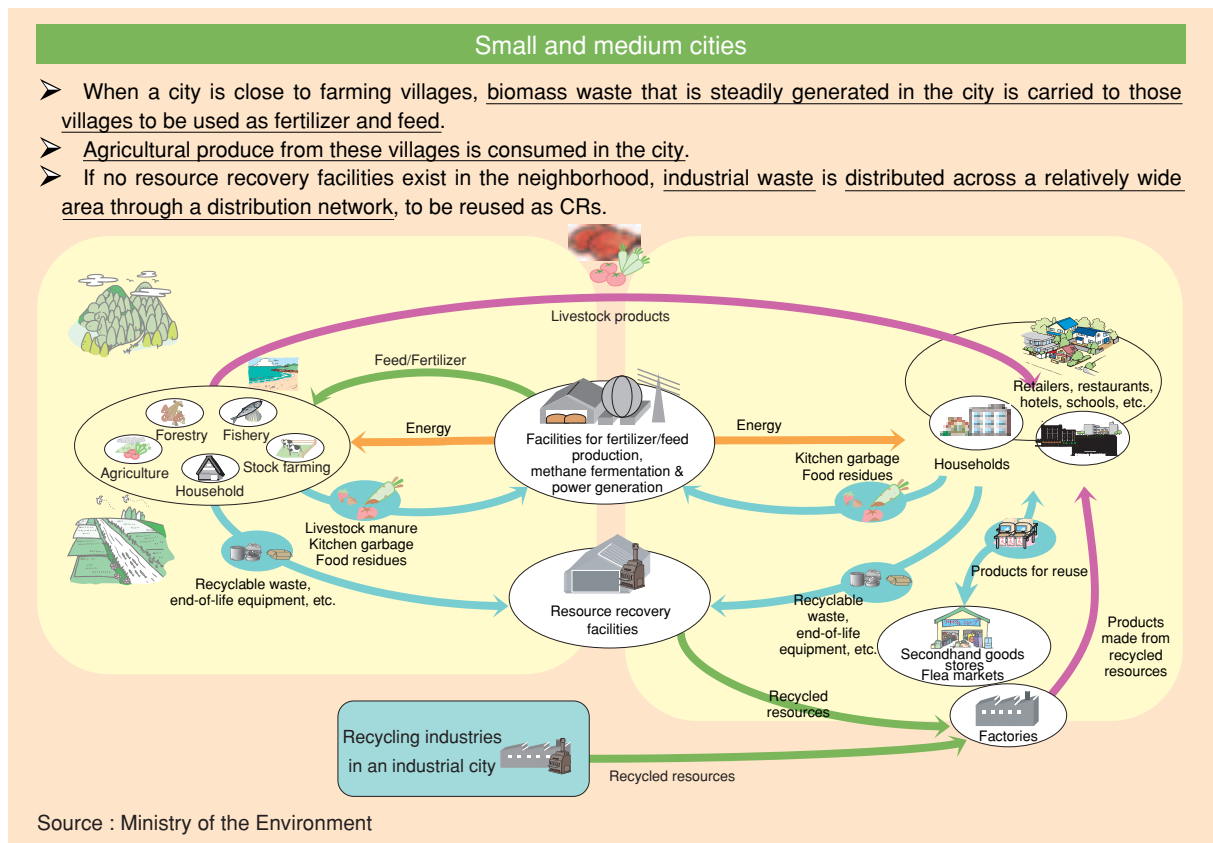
Small and medium cities

➢ When a city is close to farming villages, biomass waste that is steadily generated in the city is carried to those villages to be used as fertilizer and feed.

➢ Agricultural produce from these villages is consumed in the city.

➢ If no resource recovery facilities exist in the neighborhood, industrial waste is distributed across a relatively wide area through a distribution network, to be reused as CRs.

Livestock products

Feed/Fertilizer

Energy

Energy

Forestry

Fishery

Agriculture

Stock farming

Household

Facilities for fertilizer/feed production, methane fermentation & power generation

Retailers, restaurants, hotels, schools, etc.

Households

Kitchen garbage Food residues

Livestock manure Kitchen garbage Food residues

Recyclable waste, end-of-life equipment, etc.

Resource recovery facilities

Products for reuse

Recyclable waste, end-of-life equipment, etc.

Secondhand goods stores Flea markets

Products made from recycled resources

Recycled resources

Factories

Recycling industries in an industrial city

Recycled resources

Source : Ministry of the Environment